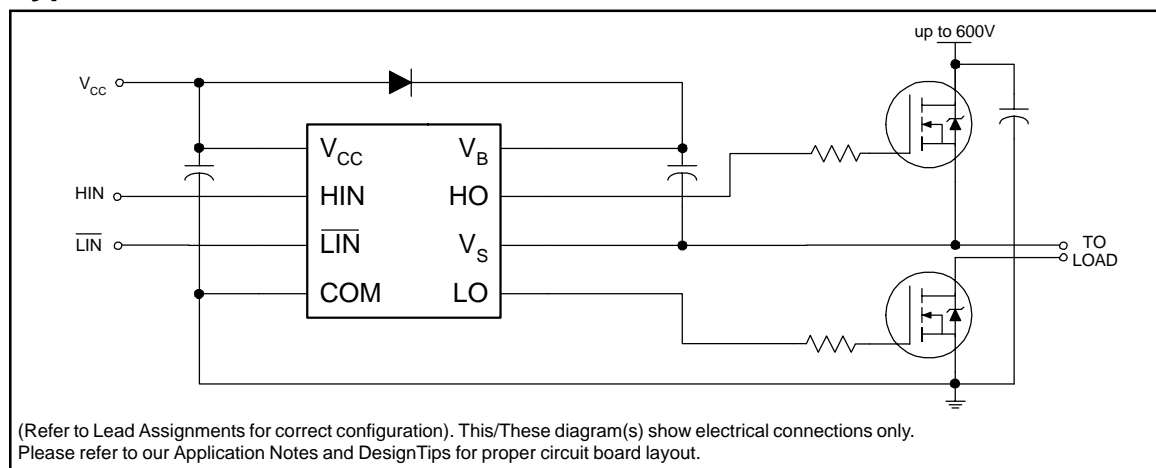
up to 600V

$V_{CC}$

HIN

$\overline{LIN}$

$V_{CC}$

HIN

$\overline{LIN}$

COM

$V_B$

HO

$V_S$

LO

TO LOAD

(Refer to Lead Assignments for correct configuration). This/These diagram(s) show electrical connections only. Please refer to our Application Notes and DesignTips for proper circuit board layout.